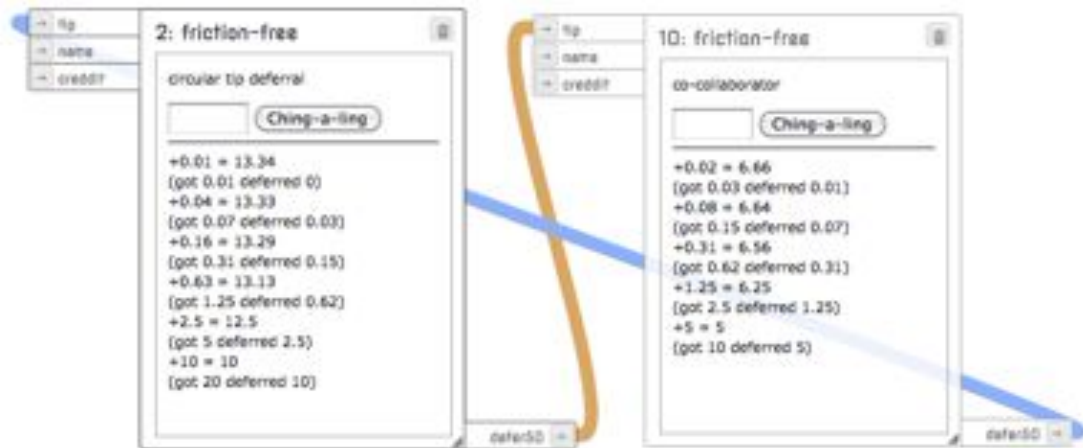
→ tip
→ name
→ credit

2: friction-free

circular tip deferral

Ching-a-ling

+0.01 = 13.34
(got 0.01 deferred 0)
+0.04 = 13.33
(got 0.07 deferred 0.03)
+0.16 = 13.29
(got 0.31 deferred 0.15)
+0.63 = 13.13
(got 1.25 deferred 0.62)
+2.5 = 12.5
(got 5 deferred 2.5)
+10 = 10
(got 20 deferred 10)

defer50 →

→ tip
→ name
→ credit

10: friction-free

co-collaborator

Ching-a-ling

+0.02 = 6.66
(got 0.03 deferred 0.01)
+0.08 = 6.64
(got 0.15 deferred 0.07)
+0.31 = 6.56
(got 0.62 deferred 0.31)
+1.25 = 6.25
(got 2.5 deferred 1.25)
+5 = 5
(got 10 deferred 5)

defer50 →